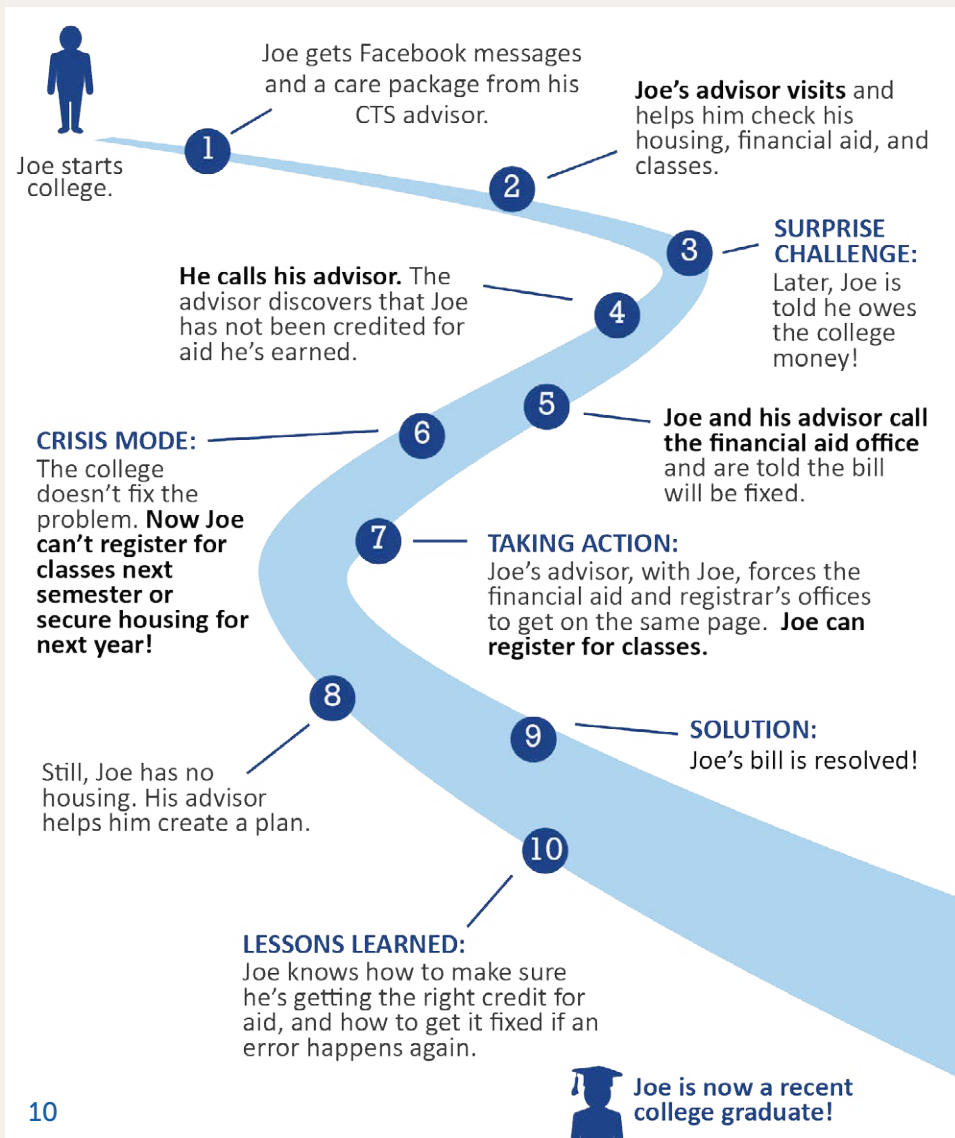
Joe starts college.

1

Joe gets Facebook messages and a care package from his CTS advisor.

2

Joe's advisor visits and helps him check his housing, financial aid, and classes.

3

SURPRISE CHALLENGE: Later, Joe is told he owes the college money!

4

He calls his advisor. The advisor discovers that Joe has not been credited for aid he's earned.

5

Joe and his advisor call the financial aid office and are told the bill will be fixed.

6

CRISIS MODE: The college doesn't fix the problem. Now Joe can't register for classes next semester or secure housing for next year!

7

TAKING ACTION: Joe's advisor, with Joe, forces the financial aid and registrar's offices to get on the same page. Joe can register for classes.

8

Still, Joe has no housing. His advisor helps him create a plan.

9

SOLUTION: Joe's bill is resolved!

10

LESSONS LEARNED: Joe knows how to make sure he's getting the right credit for aid, and how to get it fixed if an error happens again.

Joe is now a recent college graduate!

10